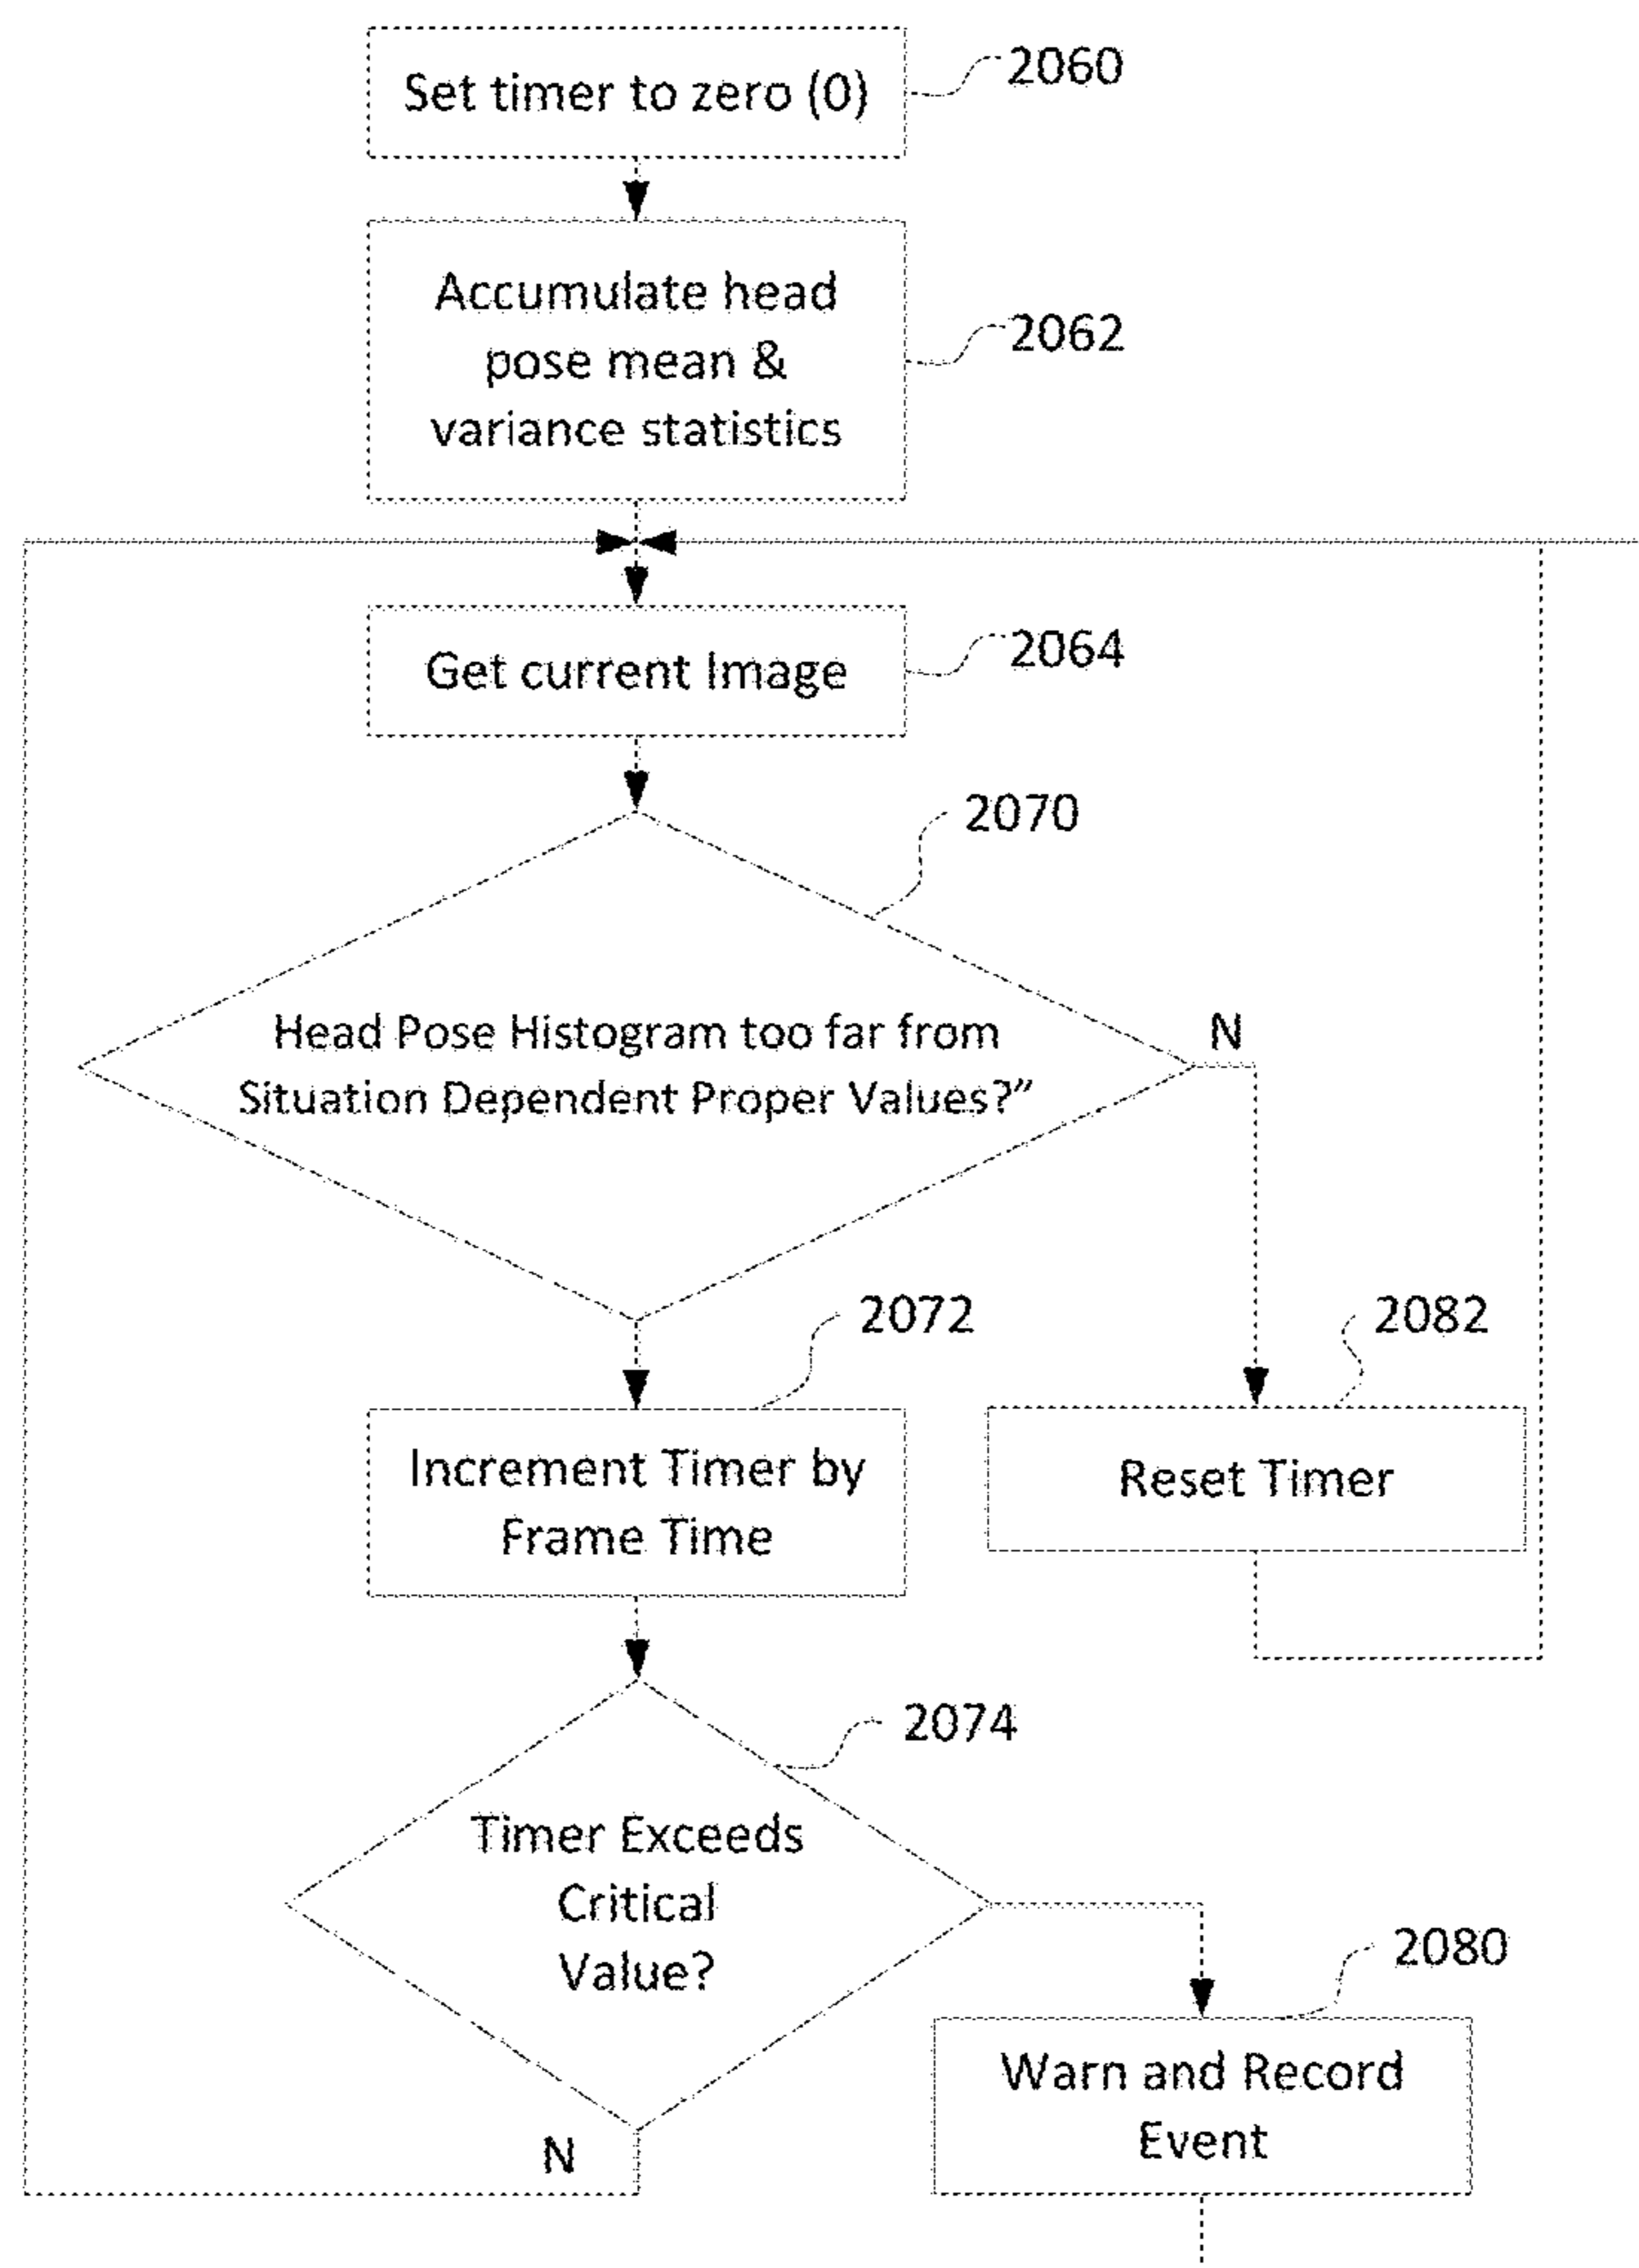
Set timer to zero (0)

2060

Accumulate head pose mean & variance statistics

2062

Get current Image

2064

2070

Head Pose Histogram too far from Situation Dependent Proper Values?”

N

2072

2082

Increment Timer by Frame Time

Reset Timer

2074

Timer Exceeds Critical Value?

2080

Warn and Record Event

N